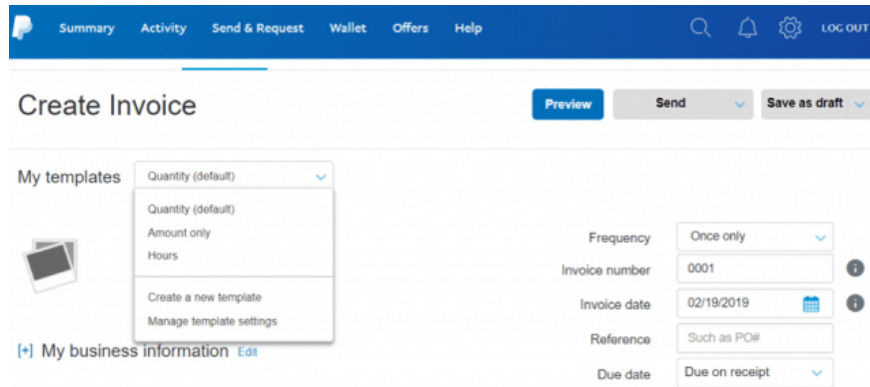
Summary Activity Send & Request Wallet Offers Help LOG OUT

Create Invoice

Preview Send Save as draft

My templates Quantity (default)

Quantity (default)
Amount only
Hours

Create a new template
Manage template settings

[+] My business information Edit

Frequency Once only
Invoice number 0001
Invoice date 02/19/2019
Reference Such as PO#
Due date Due on receipt